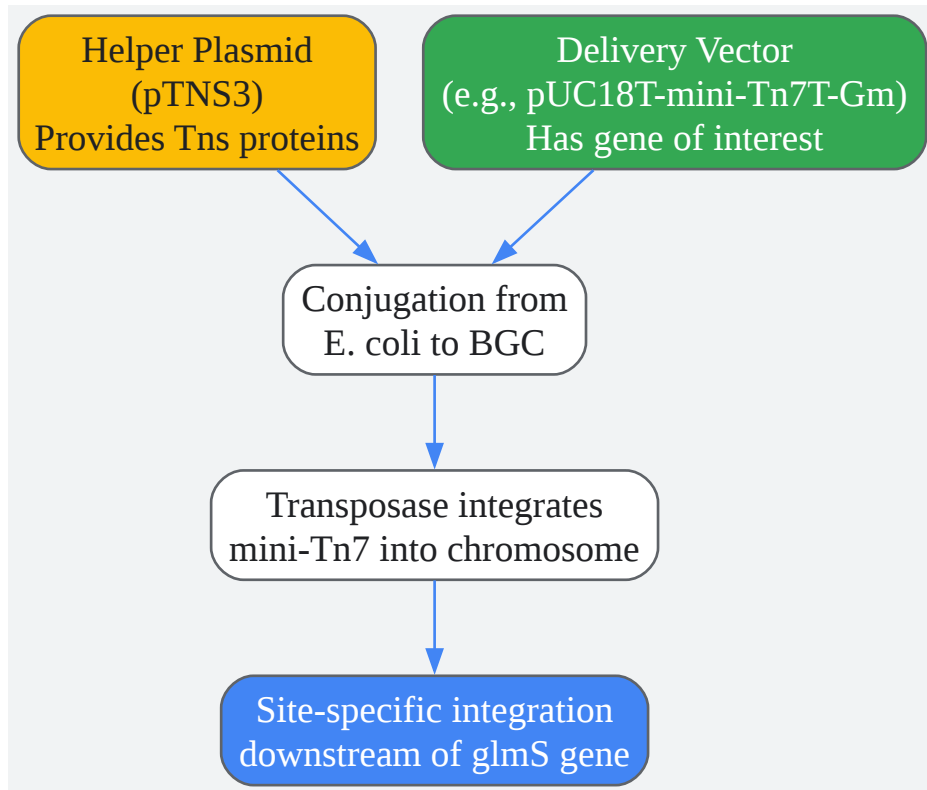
Helper Plasmid
(pTNS3)
Provides Tns proteins

Delivery Vector
(e.g., pUC18T-mini-Tn7T-Gm)
Has gene of interest

Conjugation from
E. coli to BGC

Transposase integrates
mini-Tn7 into chromosome

Site-specific integration
downstream of glmS gene